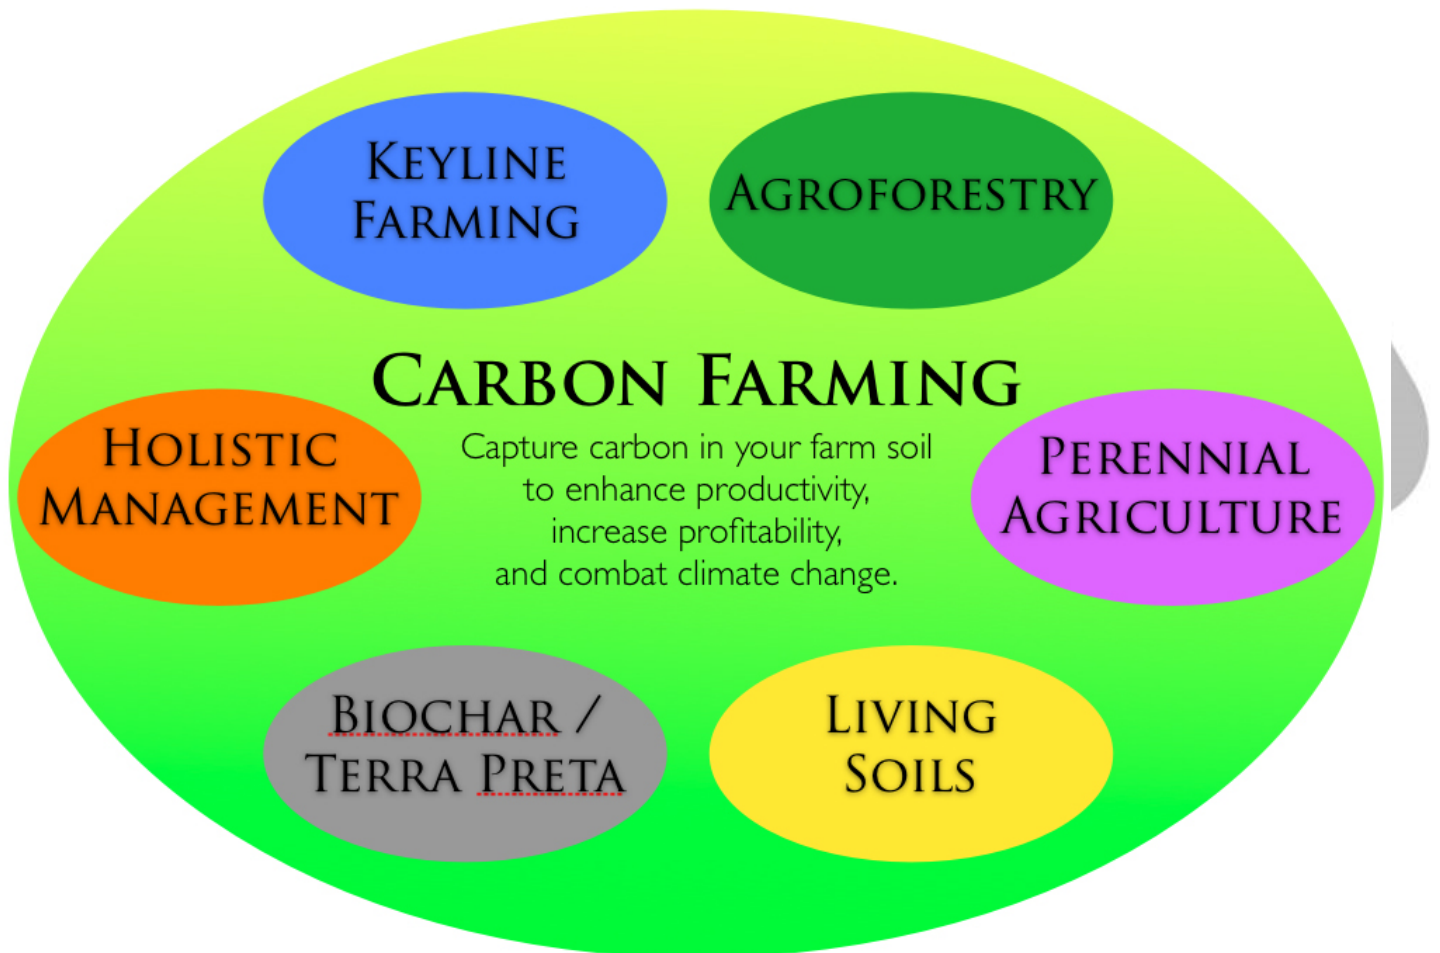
Keyline Farming

Agroforestry

Carbon Farming

Capture carbon in your farm soil to enhance productivity, increase profitability, and combat climate change.

Holistic Management

Perennial Agriculture

Biochar / Terra Preta

Living Soils